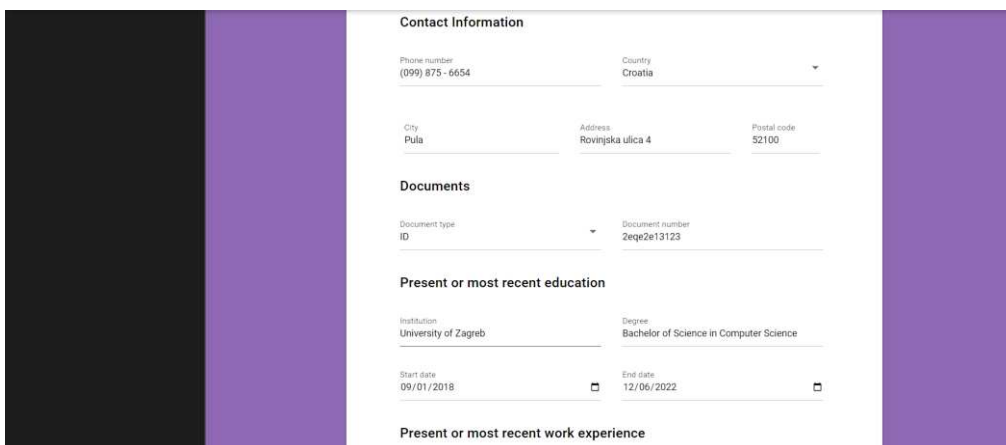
Contact Information

Phone number
(099) 875 - 6654

Country
Croatia

City
Pula

Address
Rovinjska ulica 4

Postal code
52100

Documents

Document type
ID

Document number
2eqe2e13123

Present or most recent education

Institution
University of Zagreb

Degree
Bachelor of Science in Computer Science

Start date
09/01/2018

End date
12/06/2022

Present or most recent work experience